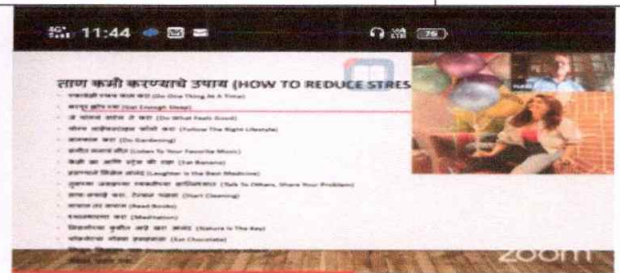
11:44

ताण कमी करण्याचे उपाय (HOW TO REDUCE STRES

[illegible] (Do One Thing At A Time)
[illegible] (Get Enough Sleep)
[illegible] (Do What Feels Good)
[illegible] (Follow The Right Lifestyle)
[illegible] (Do Gardening)
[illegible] (Listen To Your Favorite Music)
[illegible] (Eat Banana)
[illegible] (Laughter Is the Best Medicine)
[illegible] (Talk To Others, Share Your Problem)
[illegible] (Start Cleaning)
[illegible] (Read Books)
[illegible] (Meditation)
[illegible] (Nature Is The Key)
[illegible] (Eat Chocolate)

zoom